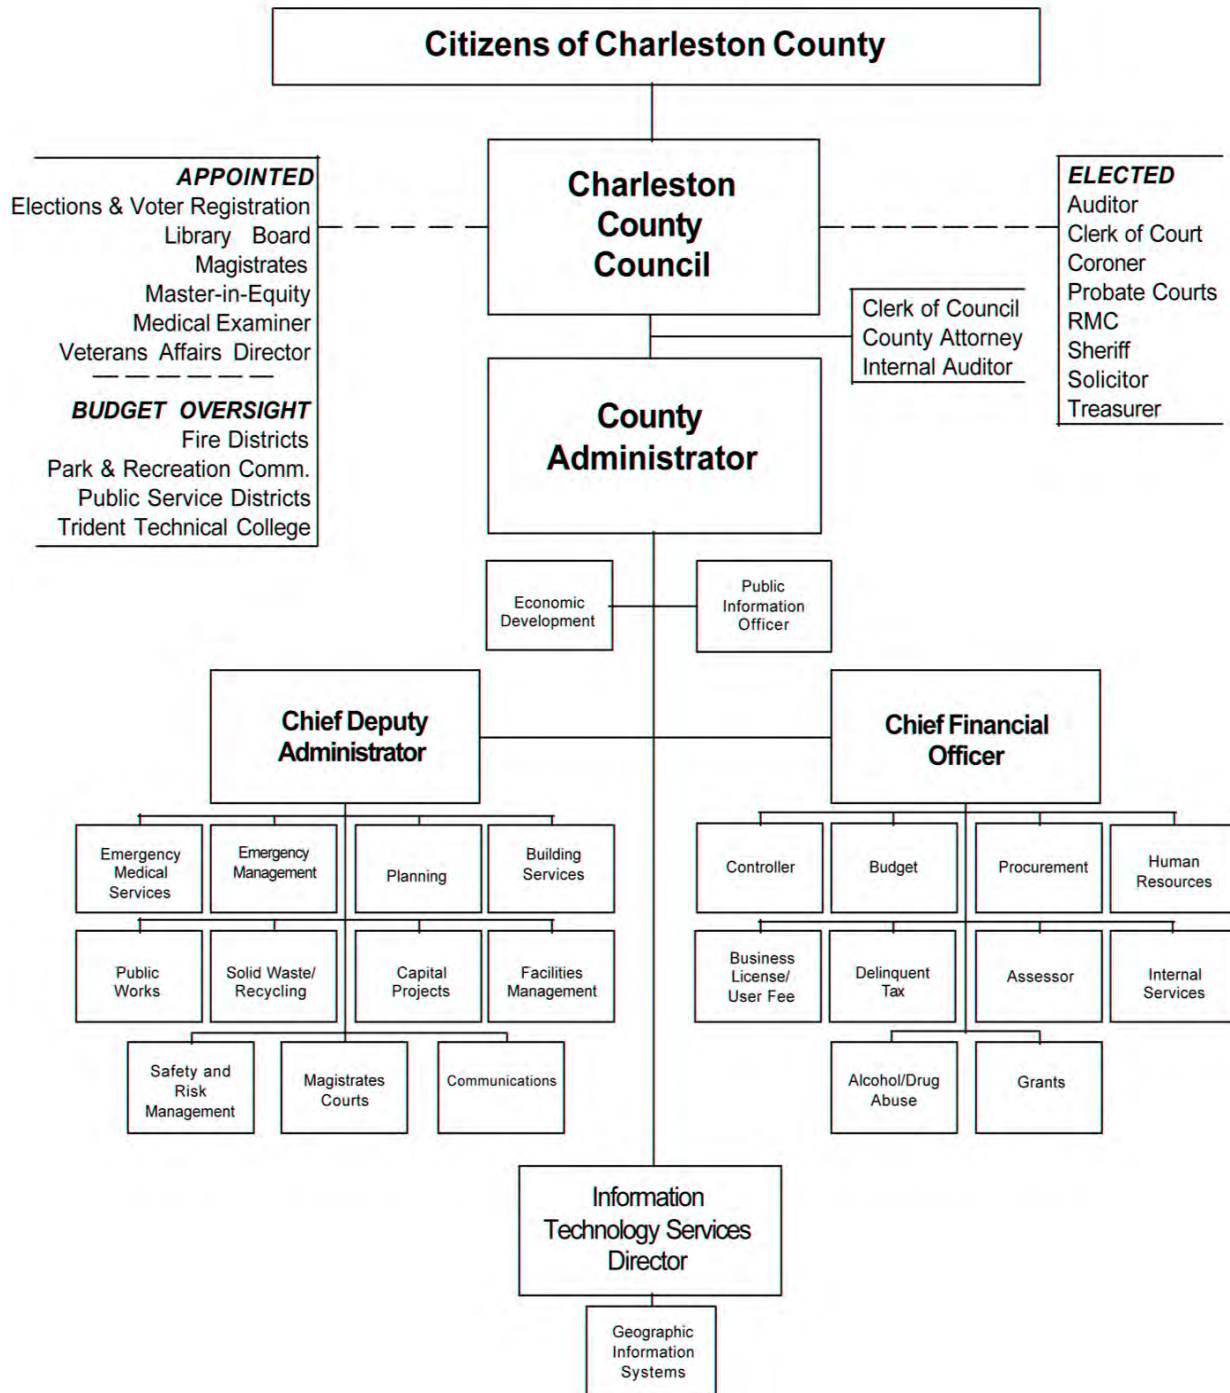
Citizens of Charleston County

APPOINTED
Elections & Voter Registration
Library Board
Magistrates
Master-in-Equity
Medical Examiner
Veterans Affairs Director

BUDGET OVERSIGHT
Fire Districts
Park & Recreation Comm.
Public Service Districts
Trident Technical College

Charleston County Council

ELECTED
Auditor
Clerk of Court
Coroner
Probate Courts
RMC
Sheriff
Solicitor
Treasurer

Clerk of Council
County Attorney
Internal Auditor

County Administrator

Economic Development

Public Information Officer

Chief Deputy Administrator

Chief Financial Officer

Emergency Medical Services

Emergency Management

Planning

Building Services

Public Works

Solid Waste/ Recycling

Capital Projects

Facilities Management

Safety and Risk Management

Magistrates Courts

Communications

Controller

Budget

Procurement

Human Resources

Business License/ User Fee

Delinquent Tax

Assessor

Internal Services

Alcohol/Drug Abuse

Grants

Information Technology Services Director

Geographic Information Systems